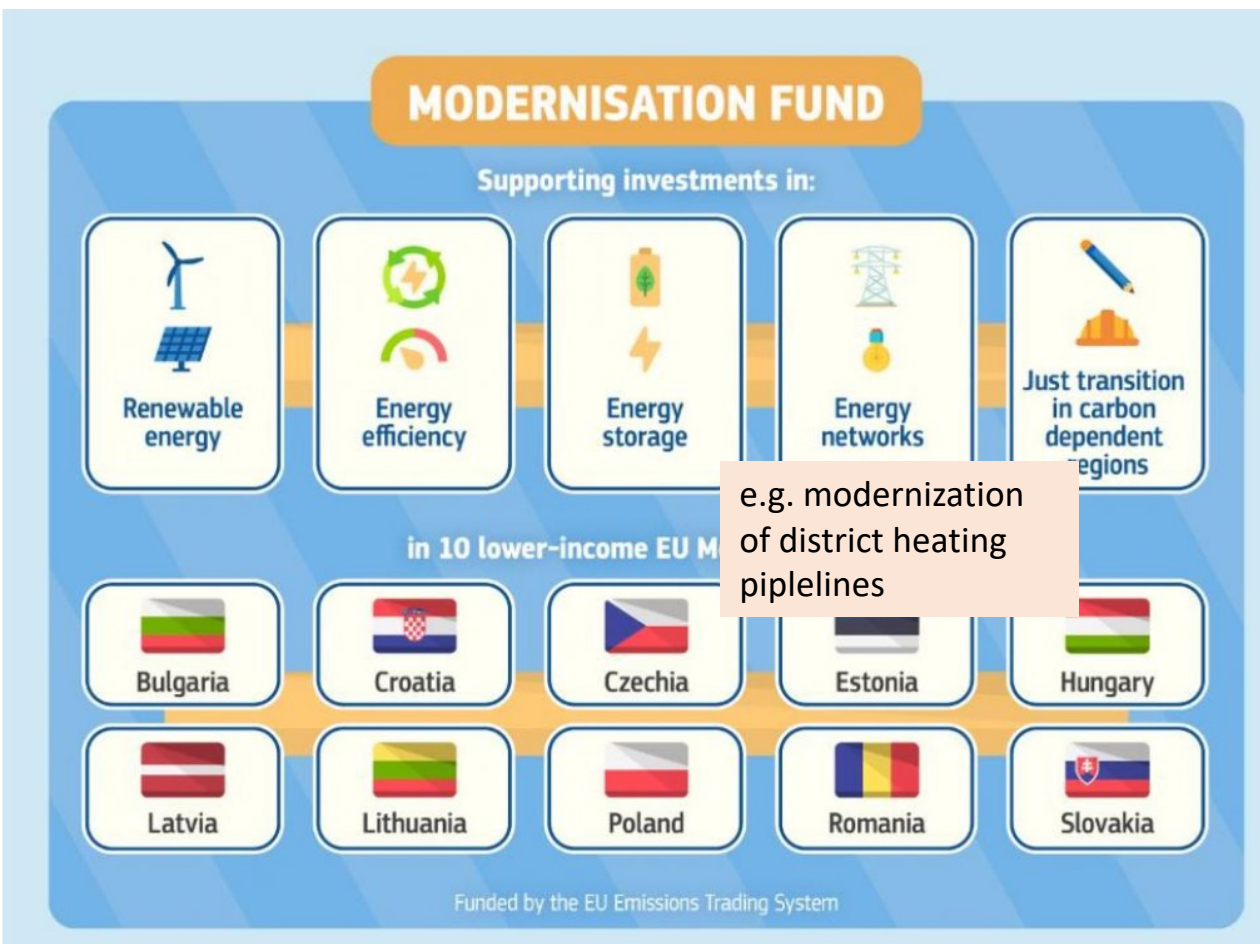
MODERNISATION FUND

Supporting investments in:

Renewable energy

Energy efficiency

Energy storage

Energy networks

Just transition in carbon dependent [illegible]egions

e.g. modernization of district heating piplelines

in 10 lower-income EU M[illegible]

Bulgaria

Croatia

Czechia

Estonia

Hungary

Latvia

Lithuania

Poland

Romania

Slovakia

Funded by the EU Emissions Trading System